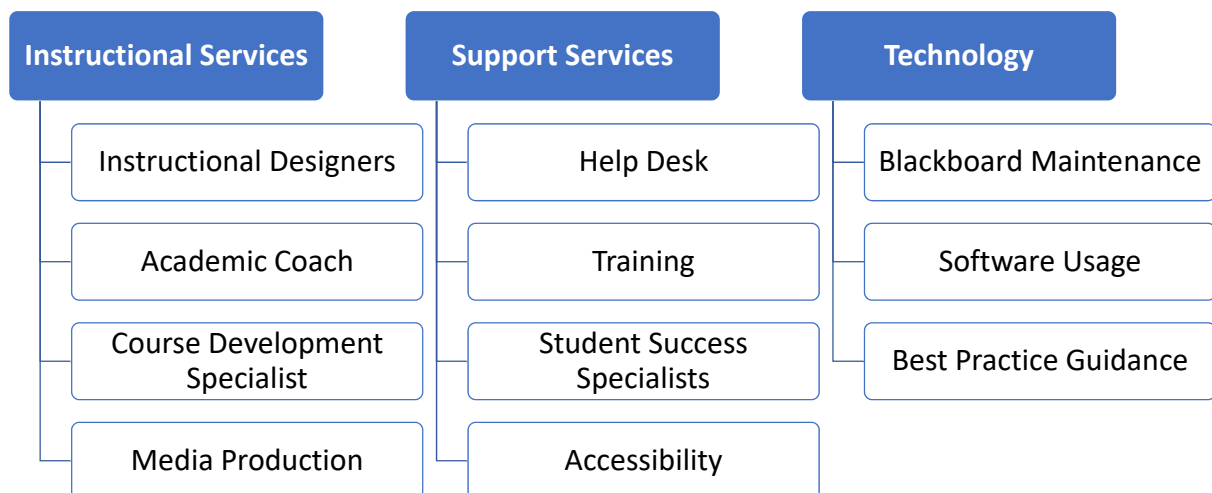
Instructional Services

Instructional Designers

Academic Coach

Course Development Specialist

Media Production

Support Services

Help Desk

Training

Student Success Specialists

Accessibility

Technology

Blackboard Maintenance

Software Usage

Best Practice Guidance